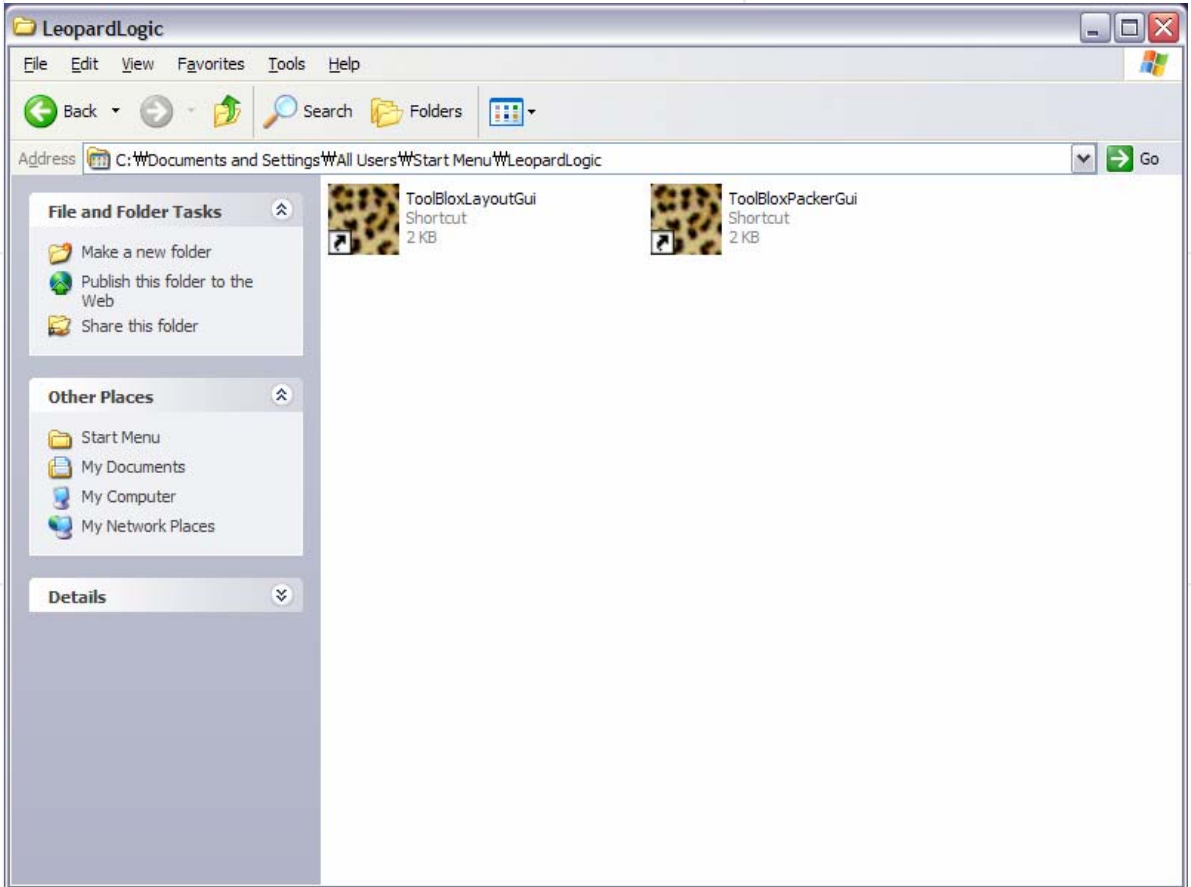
LeopardLogic

File Edit View Favorites Tools Help

Back Search Folders

Address C:₩Documents and Settings₩All Users₩Start Menu₩LeopardLogic Go

File and Folder Tasks

Make a new folder
Publish this folder to the Web
Share this folder

Other Places

Start Menu
My Documents
My Computer
My Network Places

Details

ToolBloxLayoutGui
Shortcut
2 KB

ToolBloxPackerGui
Shortcut
2 KB